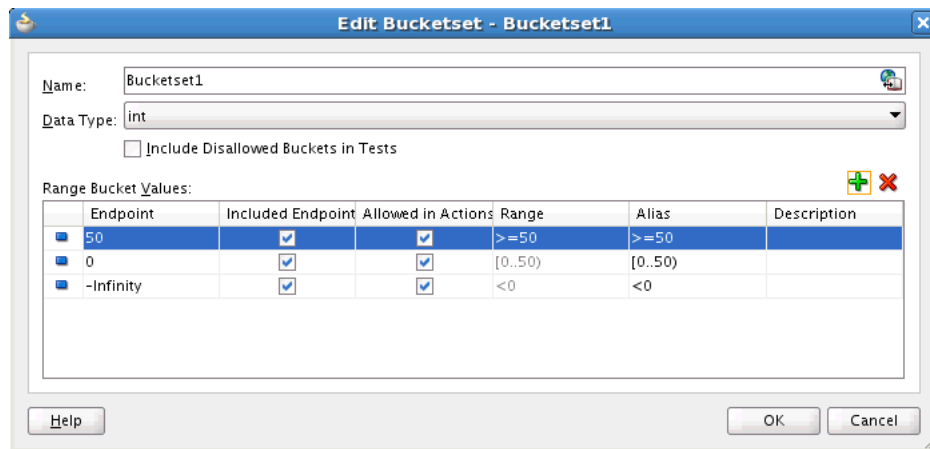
Edit Bucketset - Bucketset1

Name: Bucketset1

Data Type: int

Include Disallowed Buckets in Tests

Range Bucket Values:

| | Endpoint | Included Endpoint | Allowed in Actions | Range | Alias | Description |
|---|---|---|---|---|---|---|
| | 50 | | | >=50 | >=50 | |
| | 0 | | | [0..50) | [0..50) | |
| | -Infinity | | | <0 | <0 | |

Help

OK

Cancel